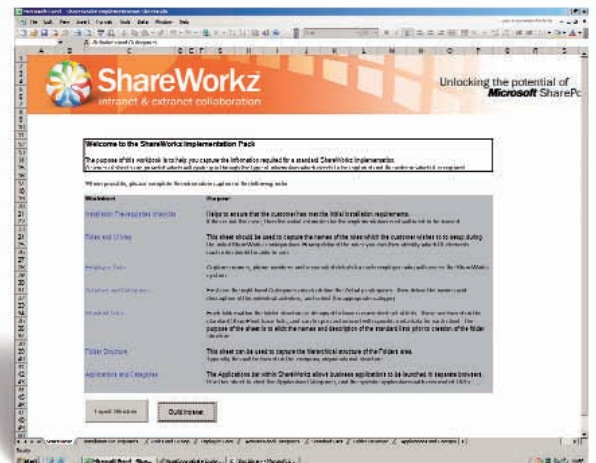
ShareWorkz
intranet & extranet collaboration

Unlocking the potential of
Microsoft SharePo

Welcome to the ShareWorkz Implementation Pack

The purpose of this workbook is to help you capture the information required for a standard ShareWorkz implementation.
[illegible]

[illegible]

| Worksheet | Purpose |
|---|---|
| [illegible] | Helps to ensure that the customer has met the initial installation requirements. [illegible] |
| Sites and Sites | This sheet should be used to capture the names of the sites which the customer wishes to to setup during the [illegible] |
| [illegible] | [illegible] |
| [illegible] | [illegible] |
| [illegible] | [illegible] |
| Folder Structure | This sheet can be used to capture the hierarchical structure of the Folders area. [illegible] |
| Applications and Categories | The Applications bar within ShareWorkz allows business applications to be launched in separate browsers. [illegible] |

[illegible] | Build Intranet

Ready